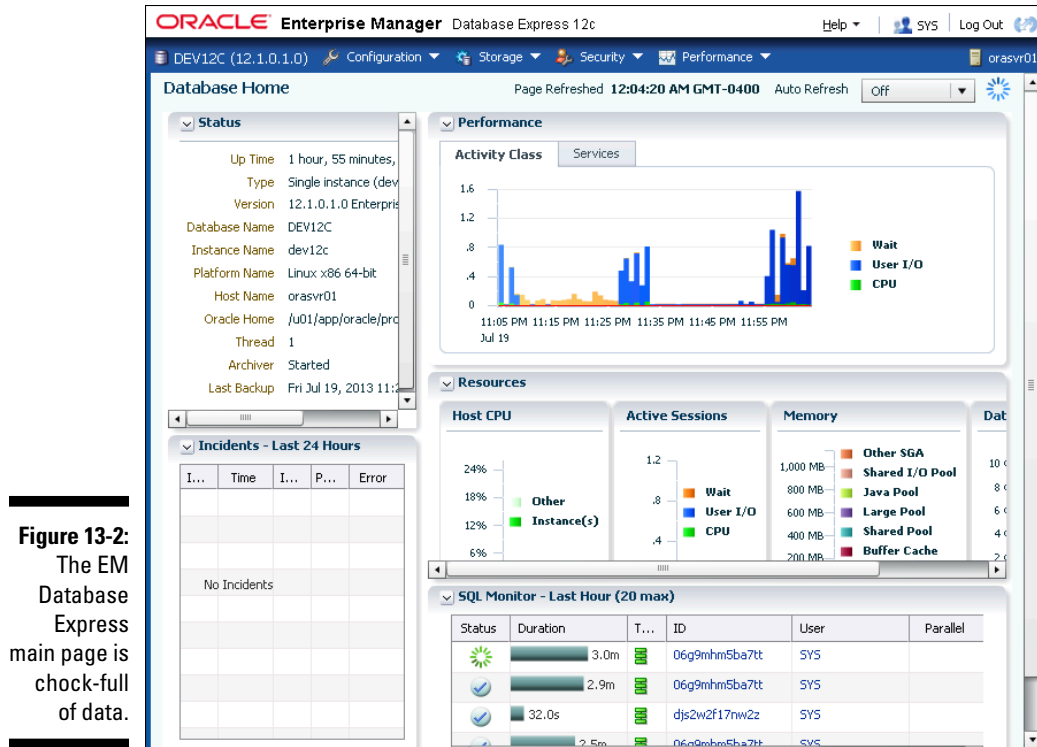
Figure 13-2: The EM Database Express main page is chock-full of data.

ORACLE Enterprise Manager Database Express 12c

Help ▾ | SYS | Log Out

DEV12C (12.1.0.1.0) Configuration ▾ Storage ▾ Security ▾ Performance ▾ orasvr01

Database Home

Page Refreshed 12:04:20 AM GMT-0400 Auto Refresh Off

Status

Up Time 1 hour, 55 minutes,
Type Single instance (dev
Version 12.1.0.1.0 Enterpris
Database Name DEV12C
Instance Name dev12c
Platform Name Linux x86 64-bit
Host Name orasvr01
Oracle Home /u01/app/oracle/pro
Thread 1
Archiver Started
Last Backup Fri Jul 19, 2013 11:

Performance

Activity Class | Services

1.6
1.2
.8
.4
0

11:05 PM 11:15 PM 11:25 PM 11:35 PM 11:45 PM 11:55 PM
Jul 19

Wait
User I/O
CPU

Resources

Host CPU

24%
18%
12%
6%

Other
Instance(s)

Active Sessions

1.2
.8
.4

Wait
User I/O
CPU

Memory

1,000 MB
800 MB
600 MB
400 MB
200 MB

Other SGA
Shared I/O Pool
Java Pool
Large Pool
Shared Pool
Buffer Cache

Dat

10
8
6
4
2

Incidents - Last 24 Hours

| I... | Time | I... | P... | Error |
|---|---|---|---|---|

No Incidents

SQL Monitor - Last Hour (20 max)

| Status | Duration | T... | ID | User | Parallel |
|---|---|---|---|---|---|
| | 3.0m | | 06g9mhm5ba7tt | SYS | |
| | 2.9m | | 06g9mhm5ba7tt | SYS | |
| | 32.0s | | djs2w2f17nw2z | SYS | |
| | 2.5m | | 06g9mhm5ba7tt | SYS | |